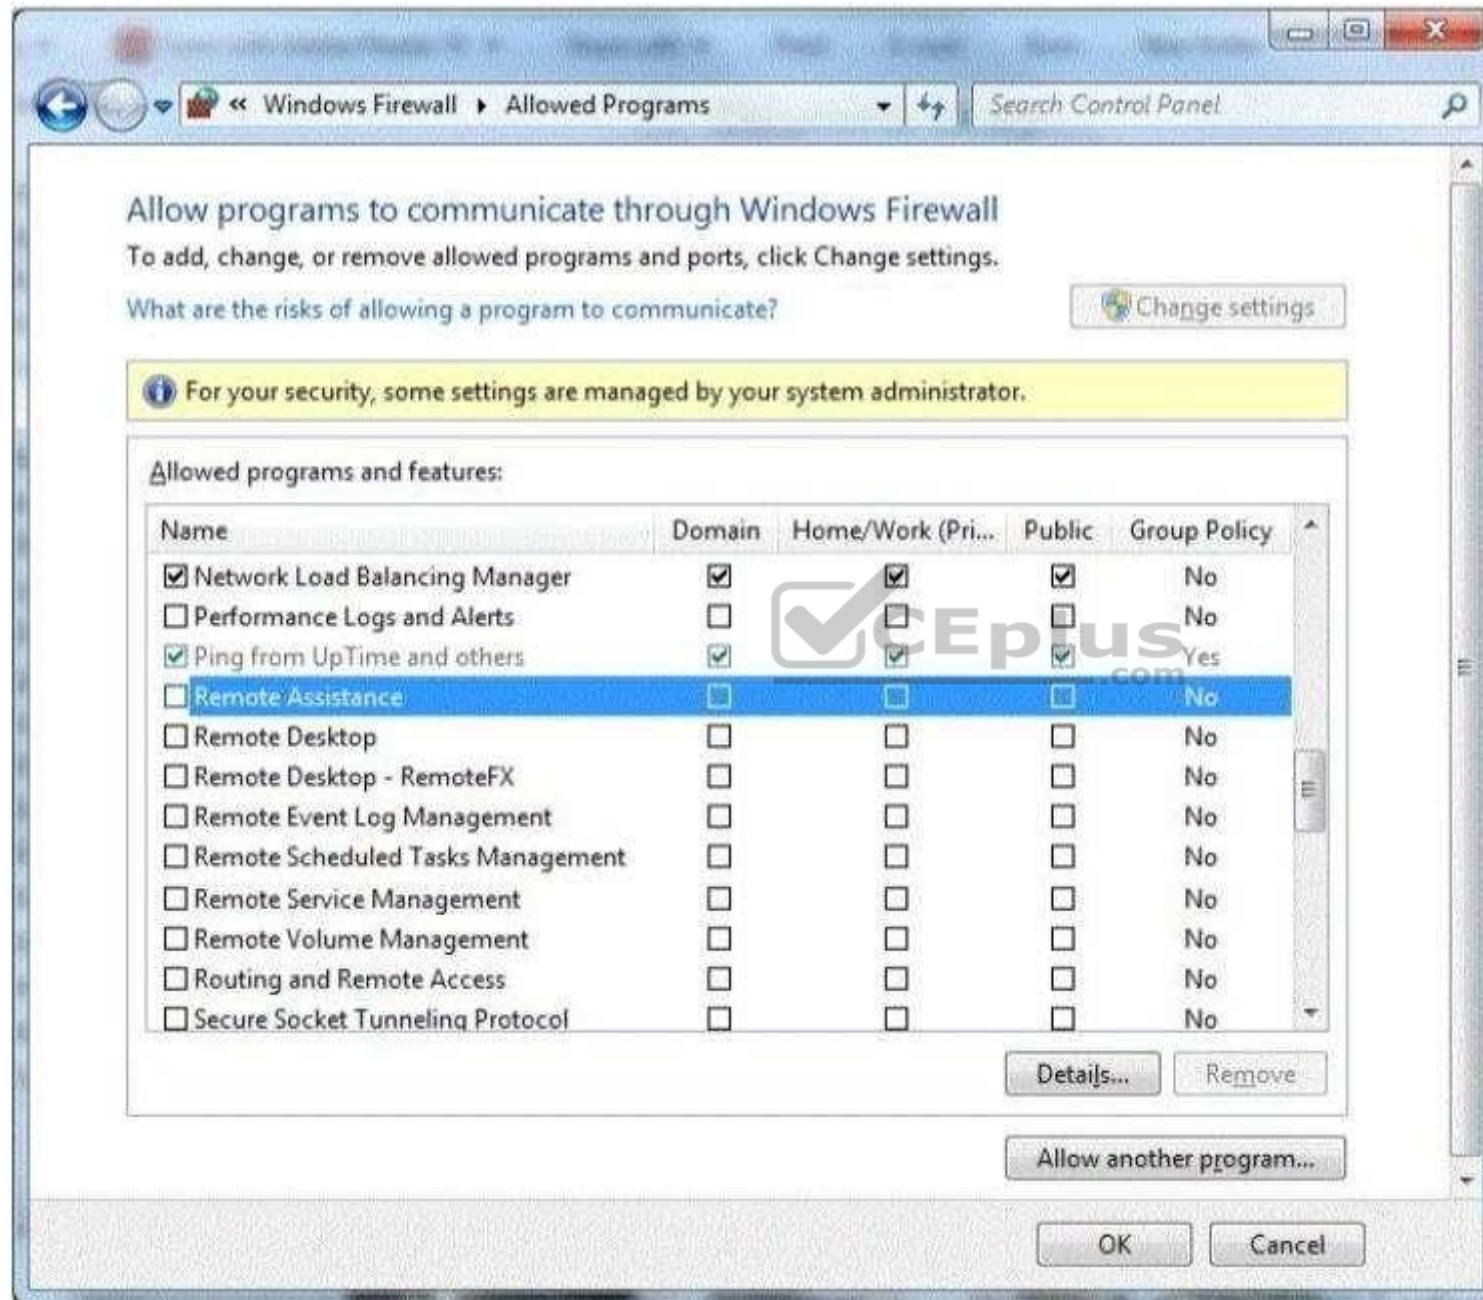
« Windows Firewall ▸ Allowed Programs

Search Control Panel

Allow programs to communicate through Windows Firewall

To add, change, or remove allowed programs and ports, click Change settings.

What are the risks of allowing a program to communicate?

Change settings

For your security, some settings are managed by your system administrator.

Allowed programs and features:

| Name | Domain | Home/Work (Pri... | Public | Group Policy |
|---|---|---|---|---|
| ☑ Network Load Balancing Manager | ☑ | ☑ | ☑ | No |
| ☐ Performance Logs and Alerts | ☐ | ☐ | ☐ | No |
| ☑ Ping from UpTime and others | ☑ | ☑ | ☑ | Yes |
| ☐ Remote Assistance | ☐ | ☐ | ☐ | No |
| ☐ Remote Desktop | ☐ | ☐ | ☐ | No |
| ☐ Remote Desktop - RemoteFX | ☐ | ☐ | ☐ | No |
| ☐ Remote Event Log Management | ☐ | ☐ | ☐ | No |
| ☐ Remote Scheduled Tasks Management | ☐ | ☐ | ☐ | No |
| ☐ Remote Service Management | ☐ | ☐ | ☐ | No |
| ☐ Remote Volume Management | ☐ | ☐ | ☐ | No |
| ☐ Routing and Remote Access | ☐ | ☐ | ☐ | No |
| ☐ Secure Socket Tunneling Protocol | ☐ | ☐ | ☐ | No |

CEplus .com

Details... Remove

Allow another program...

OK Cancel